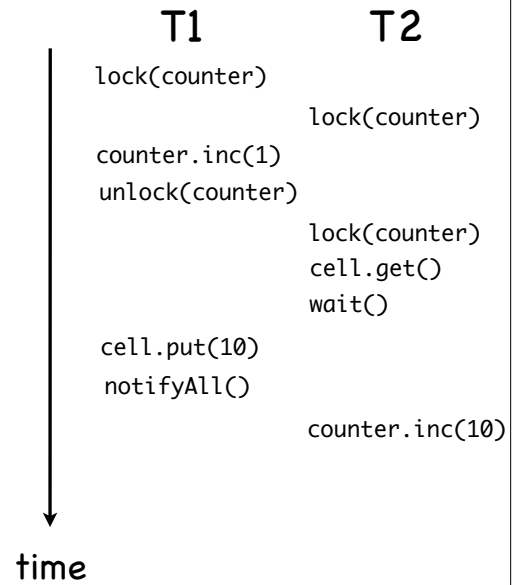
| T1 | T2 |
|---|---|
| lock(counter) | |
| | lock(counter) |
| counter.inc(1) | |
| unlock(counter) | |
| | lock(counter) |
| | cell.get() |
| | wait() |
| cell.put(10) | |
| notifyAll() | |
| | counter.inc(10) |

time